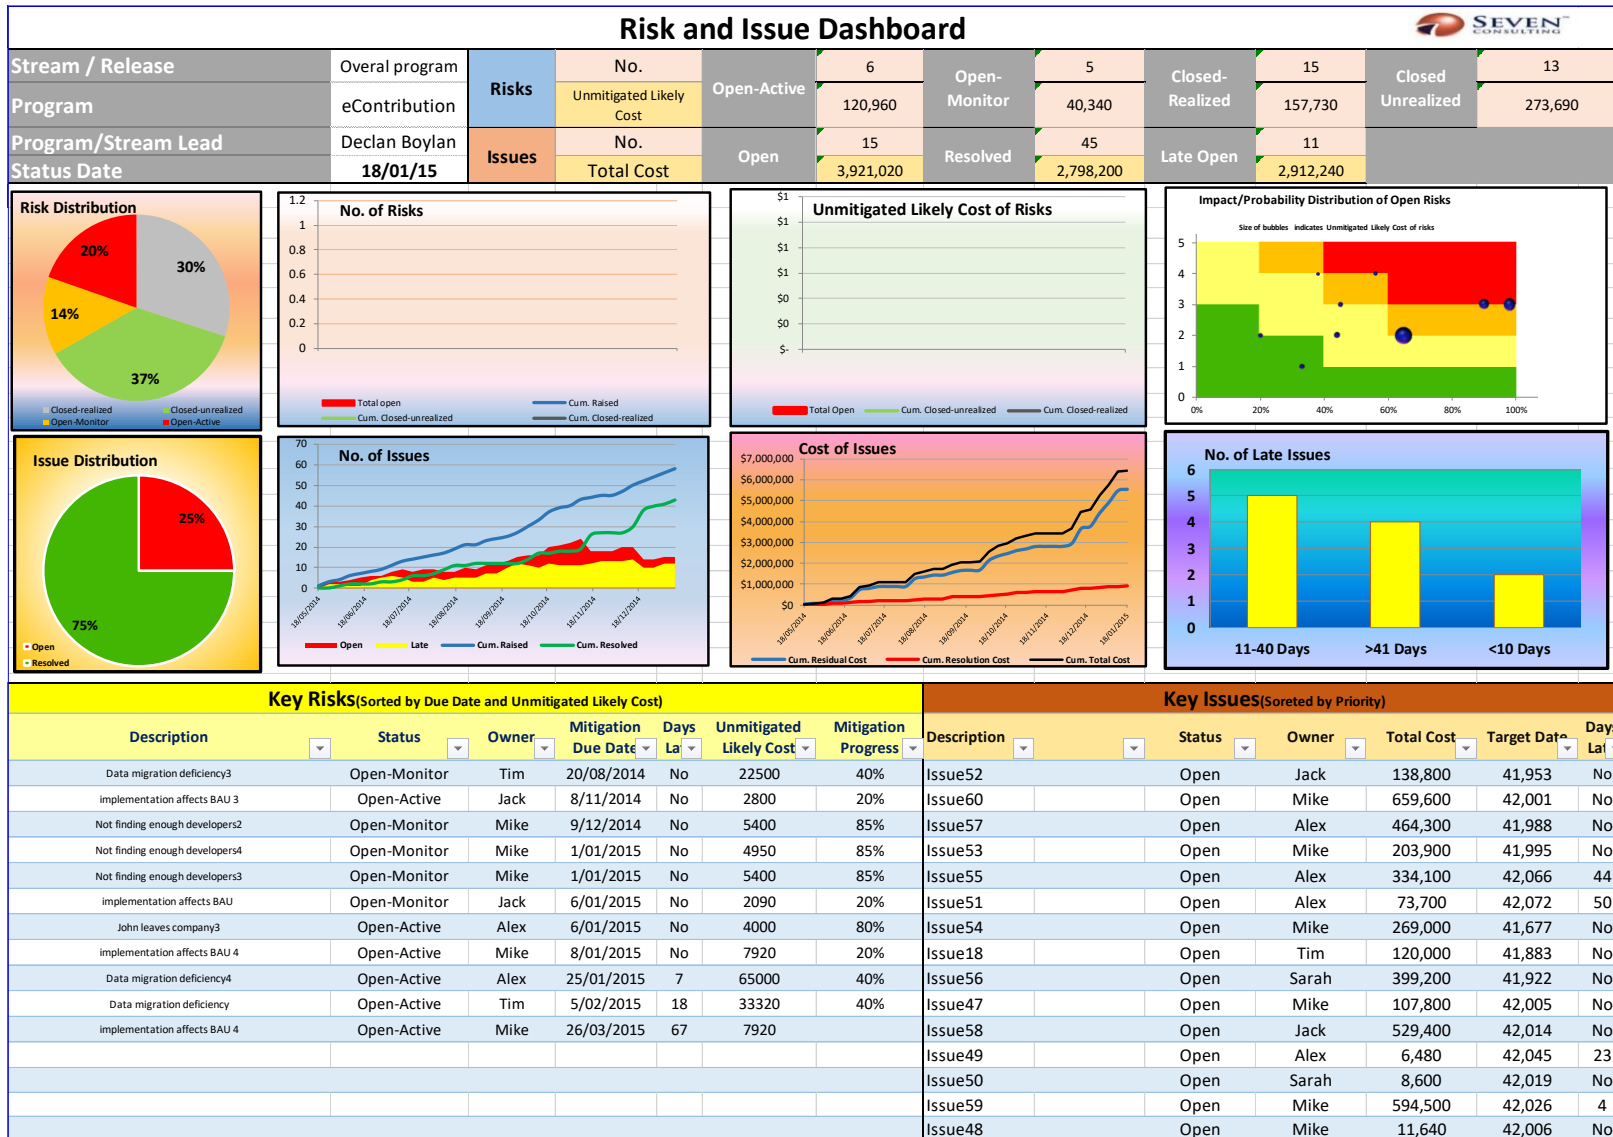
Risk and Issue Dashboard

SEVEN CONSULTING

| Stream / Release | Overal program | Risks | No. | Open-Active | 6 | Open-Monitor | 5 | Closed-Realized | 15 | Closed Unrealized | 13 |
|---|---|---|---|---|---|---|---|---|---|---|---|
| Program | eContribution | | Unmitigated Likely Cost | | 120,960 | | 40,340 | | 157,730 | | 273,690 |
| Program/Stream Lead | Declan Boylan | Issues | No. | Open | 15 | Resolved | 45 | Late Open | 11 | | |
| Status Date | 18/01/15 | | Total Cost | | 3,921,020 | | 2,798,200 | | 2,912,240 | | |

Risk Distribution
20% 30% 14% 37%
Closed-realized Closed-unrealized Open-Monitor Open-Active

No. of Risks
1.2 1 0.8 0.6 0.4 0.2 0
Total open Cum. Raised Cum. Closed-unrealized Cum. Closed-realized

Unmitigated Likely Cost of Risks
$1 $1 $1 $1 $0 $0 $-
Total Open Cum. Closed-unrealized Cum. Closed-realized

Impact/Probability Distribution of Open Risks
Size of bubbles indicates Unmitigated Likely Cost of risks
5 4 3 2 1 0
0% 20% 40% 60% 80% 100%

Issue Distribution
25% 75%
Open Resolved

No. of Issues
70 60 50 40 30 20 10 0
18/05/2014 18/06/2014 18/07/2014 18/08/2014 18/09/2014 18/10/2014 18/11/2014 18/12/2014
Open Late Cum. Raised Cum. Resolved

Cost of Issues
$7,000,000 $6,000,000 $5,000,000 $4,000,000 $3,000,000 $2,000,000 $1,000,000 $0
18/05/2014 18/06/2014 18/07/2014 18/08/2014 18/09/2014 18/10/2014 18/11/2014 18/12/2014 18/01/2015
Cum. Residual Cost Cum. Resolution Cost Cum. Total Cost

No. of Late Issues
6 5 4 3 2 1 0
11-40 Days >41 Days <10 Days

Key Risks(Sorted by Due Date and Unmitigated Likely Cost)

| Description | Status | Owner | Mitigation Due Date | Days La | Unmitigated Likely Cost | Mitigation Progress |
|---|---|---|---|---|---|---|
| Data migration deficiency3 | Open-Monitor | Tim | 20/08/2014 | No | 22500 | 40% |
| implementation affects BAU 3 | Open-Active | Jack | 8/11/2014 | No | 2800 | 20% |
| Not finding enough developers2 | Open-Monitor | Mike | 9/12/2014 | No | 5400 | 85% |
| Not finding enough developers4 | Open-Monitor | Mike | 1/01/2015 | No | 4950 | 85% |
| Not finding enough developers3 | Open-Monitor | Mike | 1/01/2015 | No | 5400 | 85% |
| implementation affects BAU | Open-Monitor | Jack | 6/01/2015 | No | 2090 | 20% |
| John leaves company3 | Open-Active | Alex | 6/01/2015 | No | 4000 | 80% |
| implementation affects BAU 4 | Open-Active | Mike | 8/01/2015 | No | 7920 | 20% |
| Data migration deficiency4 | Open-Active | Alex | 25/01/2015 | 7 | 65000 | 40% |
| Data migration deficiency | Open-Active | Tim | 5/02/2015 | 18 | 33320 | 40% |
| implementation affects BAU 4 | Open-Active | Mike | 26/03/2015 | 67 | 7920 | |

Key Issues(Soreted by Priority)

| Description | Status | Owner | Total Cost | Target Date | Day Lat |
|---|---|---|---|---|---|
| Issue52 | Open | Jack | 138,800 | 41,953 | No |
| Issue60 | Open | Mike | 659,600 | 42,001 | No |
| Issue57 | Open | Alex | 464,300 | 41,988 | No |
| Issue53 | Open | Mike | 203,900 | 41,995 | No |
| Issue55 | Open | Alex | 334,100 | 42,066 | 44 |
| Issue51 | Open | Alex | 73,700 | 42,072 | 50 |
| Issue54 | Open | Mike | 269,000 | 41,677 | No |
| Issue18 | Open | Tim | 120,000 | 41,883 | No |
| Issue56 | Open | Sarah | 399,200 | 41,922 | No |
| Issue47 | Open | Mike | 107,800 | 42,005 | No |
| Issue58 | Open | Jack | 529,400 | 42,014 | No |
| Issue49 | Open | Alex | 6,480 | 42,045 | 23 |
| Issue50 | Open | Sarah | 8,600 | 42,019 | No |
| Issue59 | Open | Mike | 594,500 | 42,026 | 4 |
| Issue48 | Open | Mike | 11,640 | 42,006 | No |